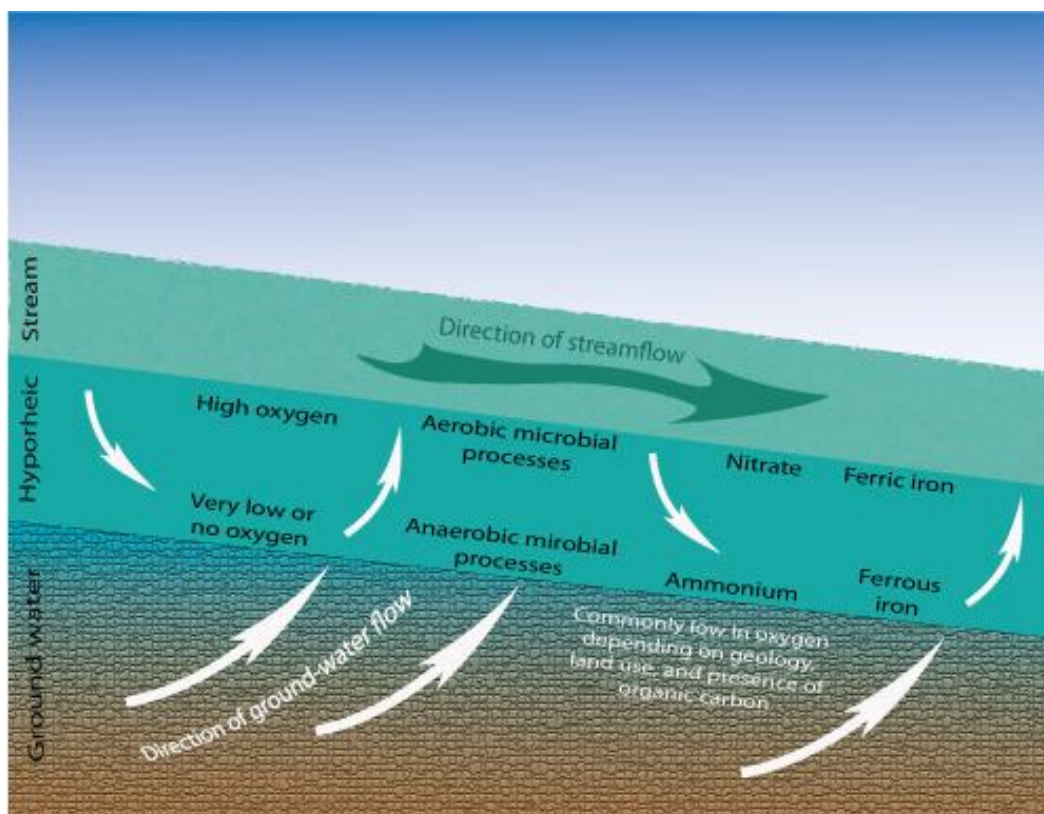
Stream

Hyporheic

Ground water

Direction of streamflow

High oxygen

Very low or no oxygen

Aerobic microbial processes

Anaerobic mirobial processes

Nitrate

Ammonium

Ferric iron

Ferrous iron

Commonly low in oxygen depending on geology, land use, and presence of organic carbon

Direction of ground-water flow